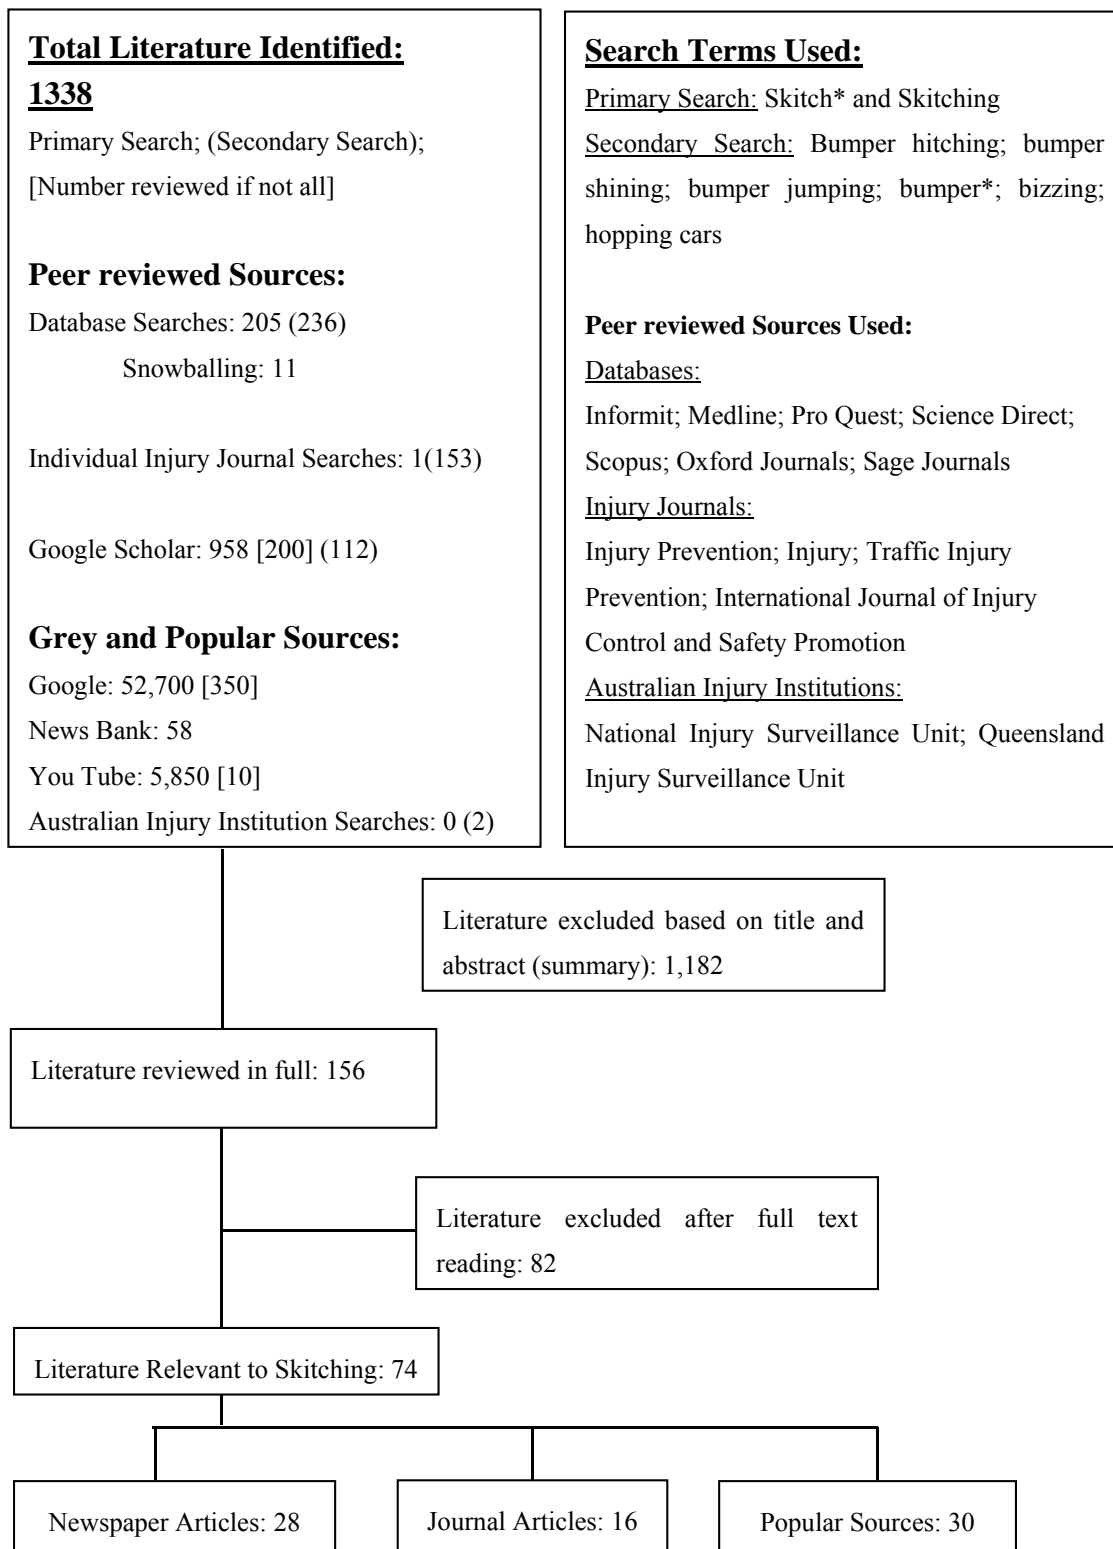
Total Literature Identified: 1338

Primary Search; (Secondary Search); [Number reviewed if not all]

Peer reviewed Sources:

Database Searches: 205 (236)

Snowballing: 11

Individual Injury Journal Searches: 1(153)

Google Scholar: 958 [200] (112)

Grey and Popular Sources:

Google: 52,700 [350]

News Bank: 58

You Tube: 5,850 [10]

Australian Injury Institution Searches: 0 (2)

Search Terms Used:

Primary Search: Skitch* and Skitching

Secondary Search: Bumper hitching; bumper shining; bumper jumping; bumper*; bizzing; hopping cars

Peer reviewed Sources Used:

Databases:

Informit; Medline; Pro Quest; Science Direct; Scopus; Oxford Journals; Sage Journals

Injury Journals:

Injury Prevention; Injury; Traffic Injury Prevention; International Journal of Injury Control and Safety Promotion

Australian Injury Institutions:

National Injury Surveillance Unit; Queensland Injury Surveillance Unit

Literature excluded based on title and abstract (summary): 1,182

Literature reviewed in full: 156

Literature excluded after full text reading: 82

Literature Relevant to Skitching: 74

Newspaper Articles: 28

Journal Articles: 16

Popular Sources: 30